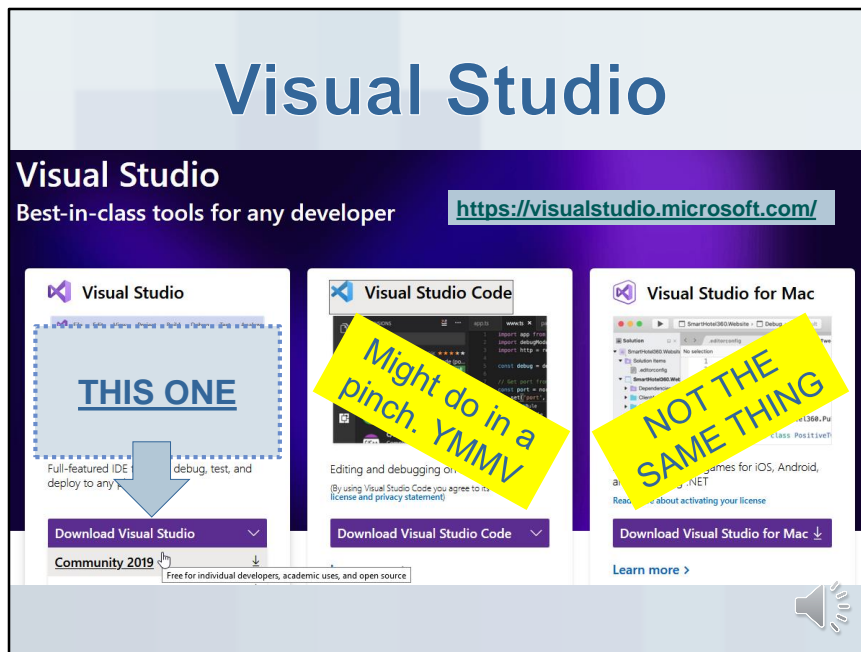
Visual Studio

Visual Studio
Best-in-class tools for any developer

https://visualstudio.microsoft.com/

Visual Studio

THIS ONE

Full-featured IDE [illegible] debug, test, and deploy to any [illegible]

Download Visual Studio

Community 2019

Free for individual developers, academic uses, and open source

Visual Studio Code

Might do in a pinch. YMMV

Editing and debugging on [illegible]

(By using Visual Studio Code you agree to its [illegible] license and privacy statement)

Download Visual Studio Code

Visual Studio for Mac

NOT THE SAME THING

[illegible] games for iOS, Android, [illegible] .NET

Rea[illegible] about activating your license

Download Visual Studio for Mac

Learn more >